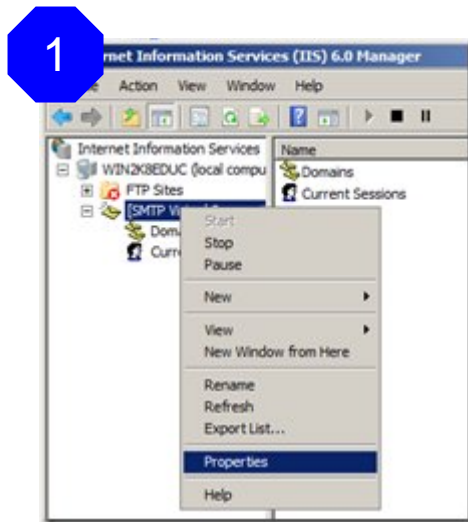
1

rnet Information Services (IIS) 6.0 Manager

Action View Window Help

Internet Information Services
WIN2K8EDUC (local compu
FTP Sites
[SMTP Vi
Doma
Curre

Name
Domains
Current Sessions

Start
Stop
Pause
New
View
New Window from Here
Rename
Refresh
Export List...
Properties
Help